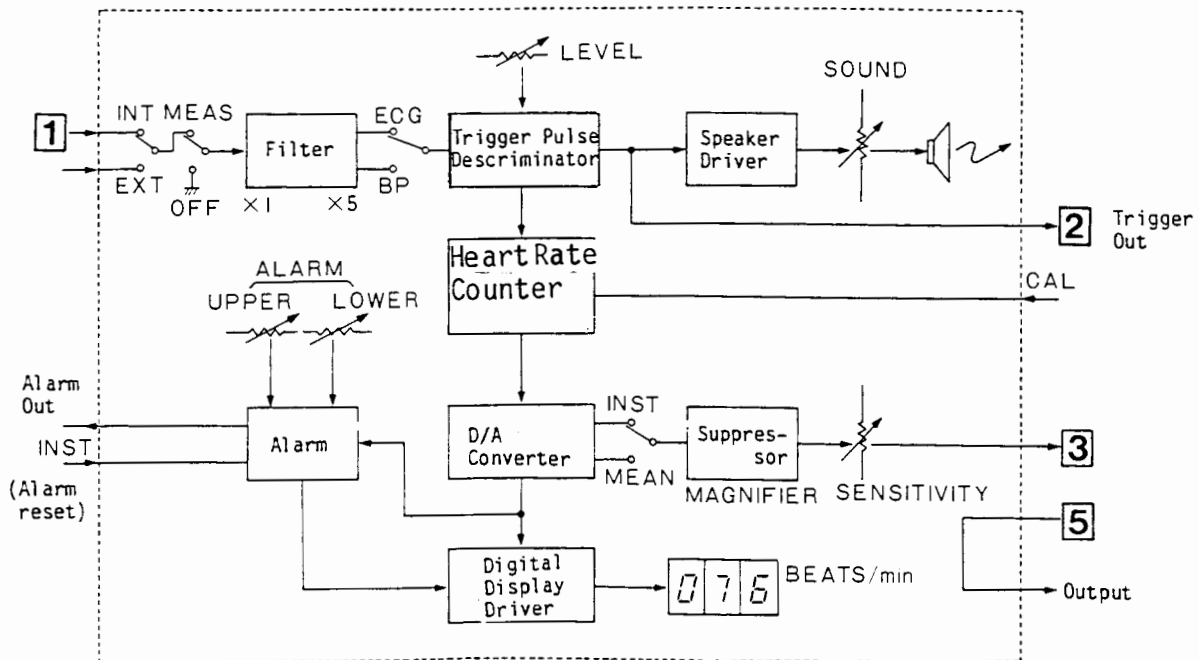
LEVEL

SOUND

1

INT MEAS

Filter

ECG

Trigger Pulse Descriminator

Speaker Driver

EXT

OFF

×1

×5

BP

2

Trigger Out

Heart Rate Counter

CAL

ALARM

UPPER

LOWER

Alarm Out

INST

(Alarm reset)

Alarm

D/A Converter

INST

MEAN

Suppres-sor

MAGNIFIER

SENSITIVITY

3

5

Digital Display Driver

076

BEATS/min

Output